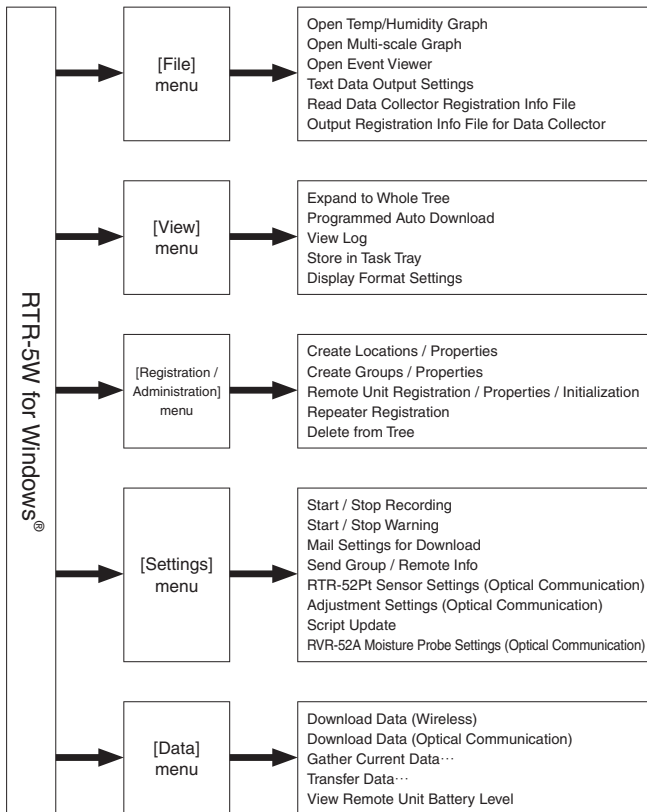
RTR-5W for Windows®

[File] menu

Open Temp/Humidity Graph
Open Multi-scale Graph
Open Event Viewer
Text Data Output Settings
Read Data Collector Registration Info File
Output Registration Info File for Data Collector

[View] menu

Expand to Whole Tree
Programmed Auto Download
View Log
Store in Task Tray
Display Format Settings

[Registration / Administration] menu

Create Locations / Properties
Create Groups / Properties
Remote Unit Registration / Properties / Initialization
Repeater Registration
Delete from Tree

[Settings] menu

Start / Stop Recording
Start / Stop Warning
Mail Settings for Download
Send Group / Remote Info
RTR-52Pt Sensor Settings (Optical Communication)
Adjustment Settings (Optical Communication)
Script Update
RVR-52A Moisture Probe Settings (Optical Communication)

[Data] menu

Download Data (Wireless)
Download Data (Optical Communication)
Gather Current Data···
Transfer Data···
View Remote Unit Battery Level